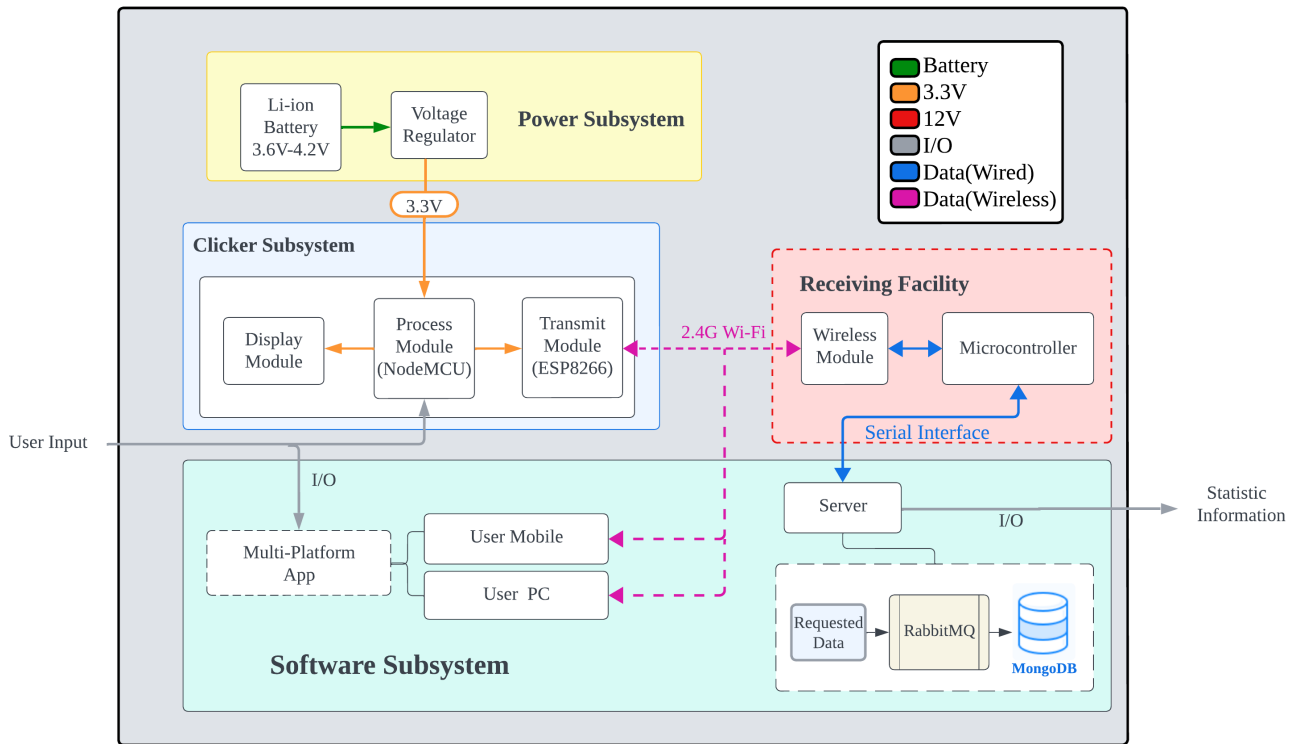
Li-ion Battery 3.6V-4.2V

Voltage Regulator

Power Subsystem

Battery
3.3V
12V
I/O
Data(Wired)
Data(Wireless)

3.3V

Clicker Subsystem

Display Module

Process Module (NodeMCU)

Transmit Module (ESP8266)

2.4G Wi-Fi

Receiving Facility

Wireless Module

Microcontroller

Serial Interface

User Input

I/O

Server

I/O

Statistic Information

Multi-Platform App

User Mobile

User PC

Requested Data

RabbitMQ

MongoDB

Software Subsystem